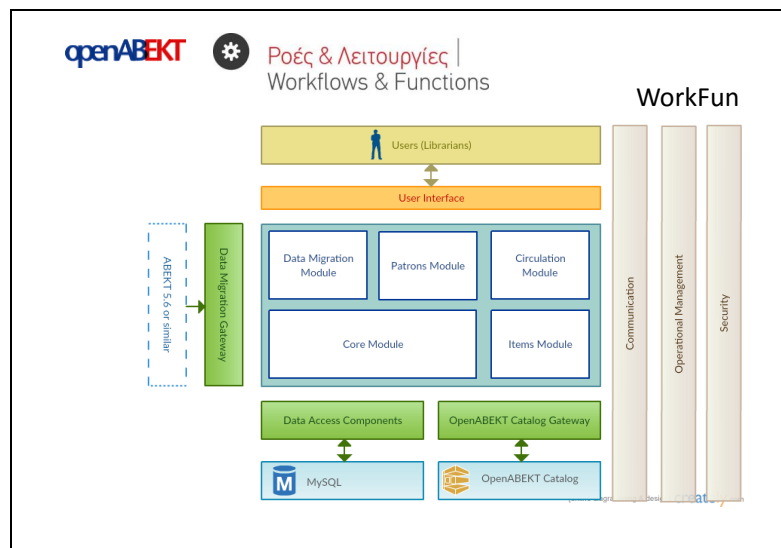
openABEKT

Ροές & Λειτουργίες | Workflows & Functions

WorkFun

Users (Librarians)

User Interface

ABEKT 5.6 or similar

Data Migration Gateway

Data Migration Module

Patrons Module

Circulation Module

Core Module

Items Module

Data Access Components

OpenABEKT Catalog Gateway

MySQL

OpenABEKT Catalog

Communication

Operational Management

Security

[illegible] creately